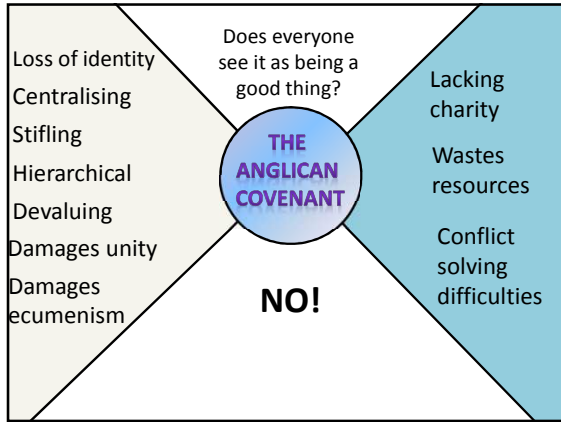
Does everyone see it as being a good thing?

Loss of identity
Centralising
Stifling
Hierarchical
Devaluing
Damages unity
Damages ecumenism

THE ANGLICAN COVENANT

Lacking charity
Wastes resources
Conflict solving difficulties

NO!